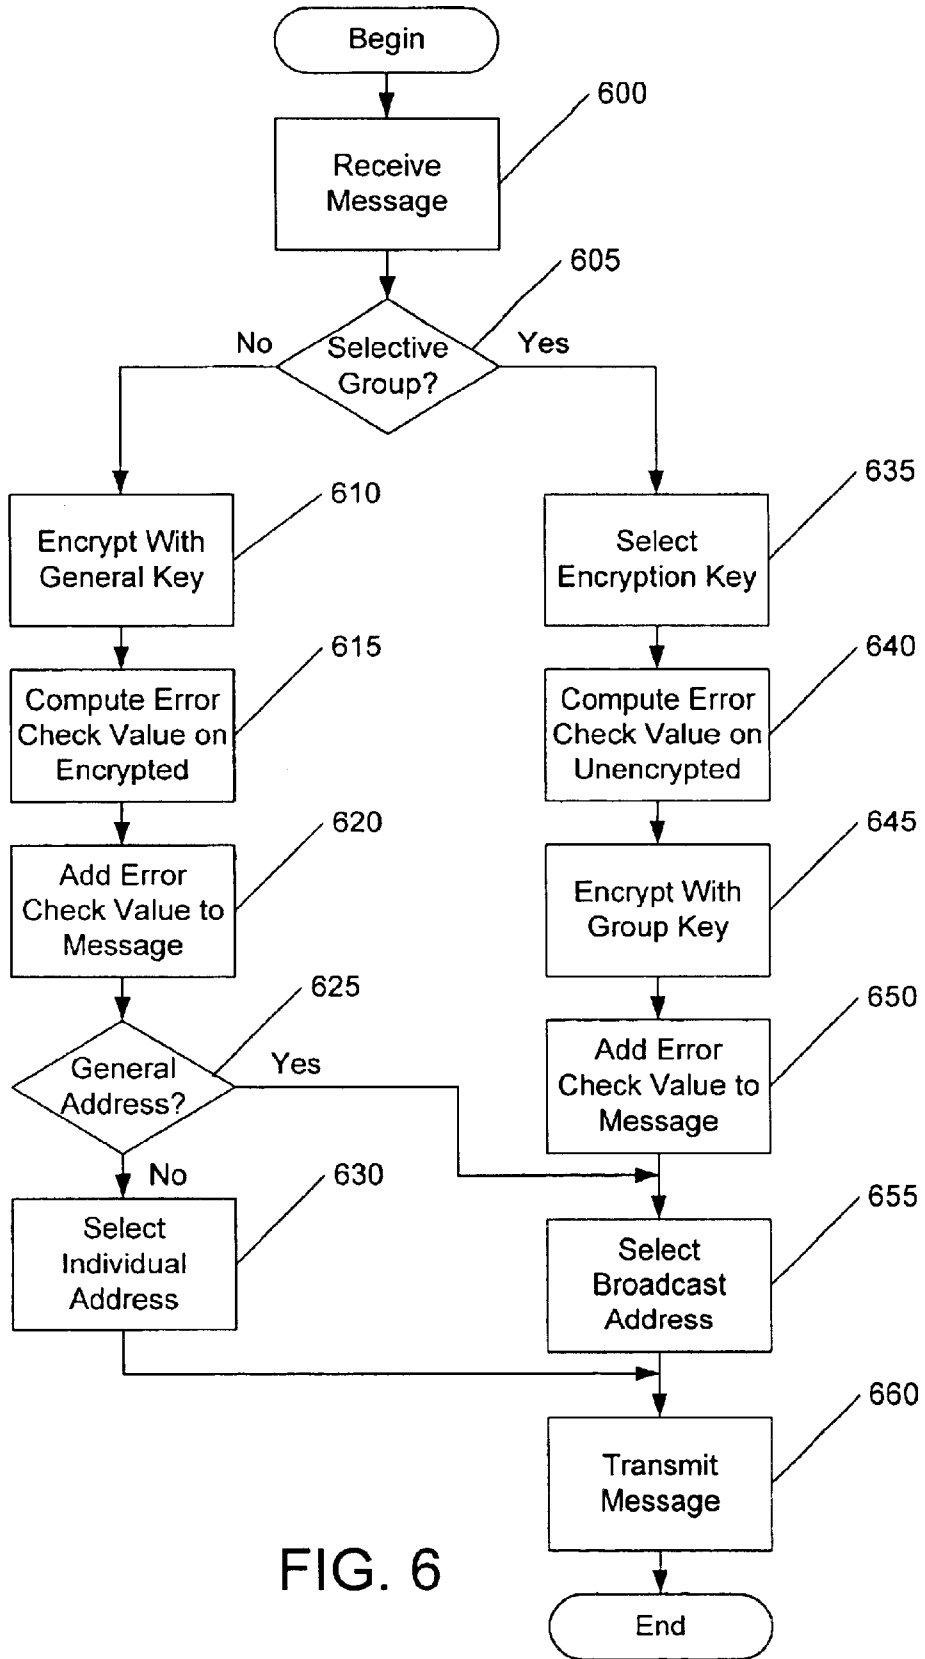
Begin

Receive Message

600

Selective Group?

605

No

Yes

Encrypt With General Key

610

Select Encryption Key

635

Compute Error Check Value on Encrypted

615

Compute Error Check Value on Unencrypted

640

Add Error Check Value to Message

620

Encrypt With Group Key

645

General Address?

625

Yes

Add Error Check Value to Message

650

No

Select Individual Address

630

Select Broadcast Address

655

Transmit Message

660

FIG. 6

End